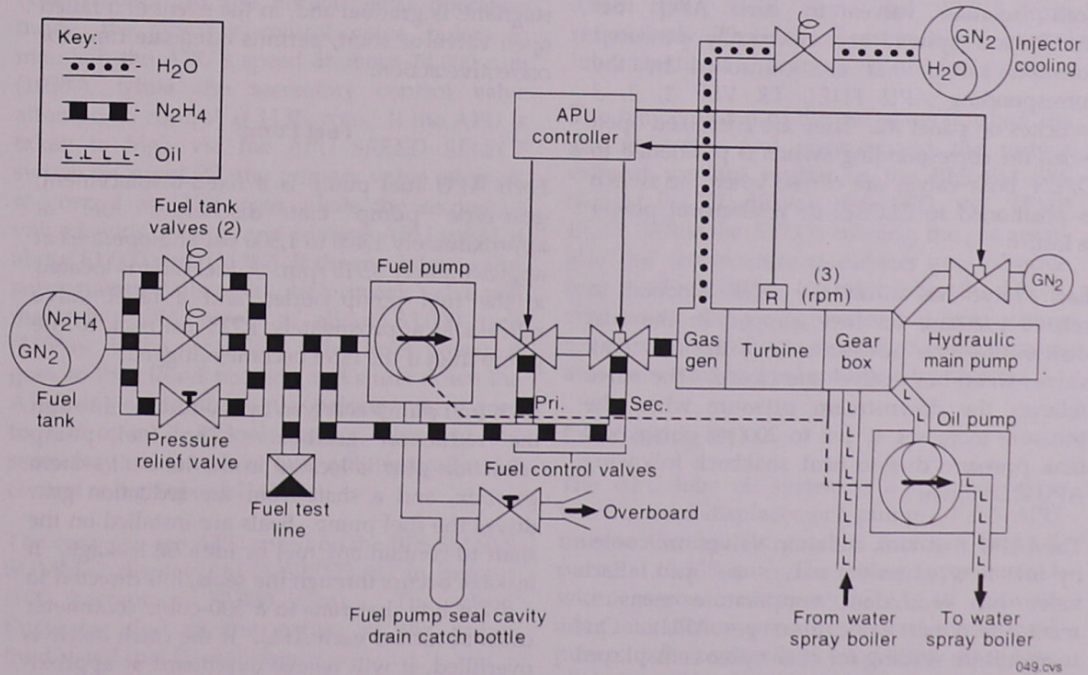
Key:
$H_2O$
$N_2H_4$
Oil

$GN_2$
$H_2O$
Injector cooling

APU controller

Fuel tank valves (2)

$N_2H_4$
$GN_2$
Fuel tank

Pressure relief valve

Fuel pump

Fuel test line

R
(3)
(rpm)

Gas gen
Turbine
Gear box
Hydraulic main pump

$GN_2$

Pri.
Sec.

Fuel control valves

Overboard

Oil pump

Fuel pump seal cavity drain catch bottle

From water spray boiler

To water spray boiler

049.cvs